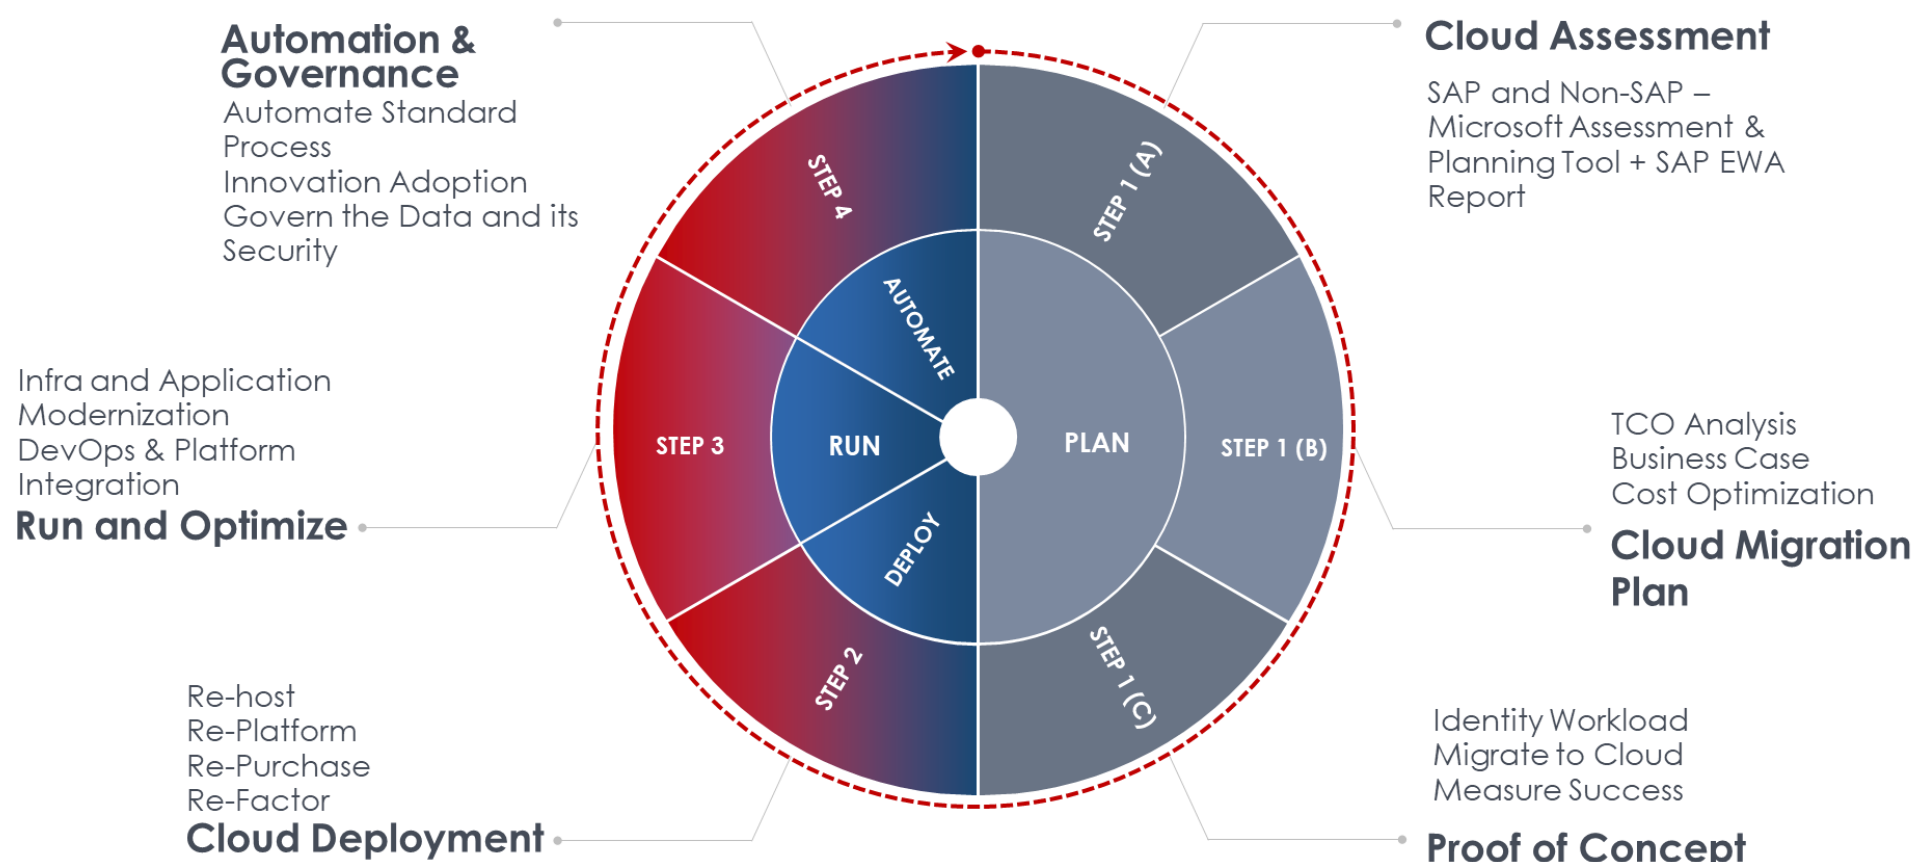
Automation & Governance
Automate Standard Process
Innovation Adoption
Govern the Data and its Security

Cloud Assessment
SAP and Non-SAP – Microsoft Assessment & Planning Tool + SAP EWA Report

STEP 4
STEP 1 (A)
AUTOMATE

Infra and Application Modernization
DevOps & Platform Integration
Run and Optimize

STEP 3
RUN
PLAN
STEP 1 (B)

TCO Analysis
Business Case
Cost Optimization
Cloud Migration Plan

DEPLOY
STEP 2
STEP 1 (C)

Re-host
Re-Platform
Re-Purchase
Re-Factor
Cloud Deployment

Identity Workload
Migrate to Cloud
Measure Success
Proof of Concept